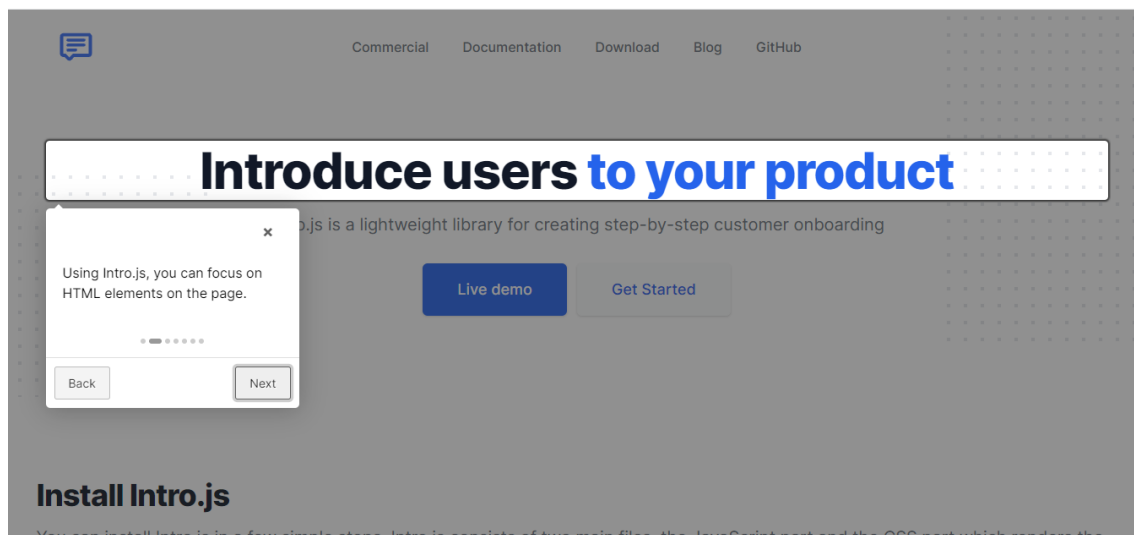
Commercial Documentation Download Blog GitHub

Introduce users to your product

×

Using Intro.js, you can focus on HTML elements on the page.

Back Next

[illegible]o.js is a lightweight library for creating step-by-step customer onboarding

Live demo Get Started

Install Intro.js

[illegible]